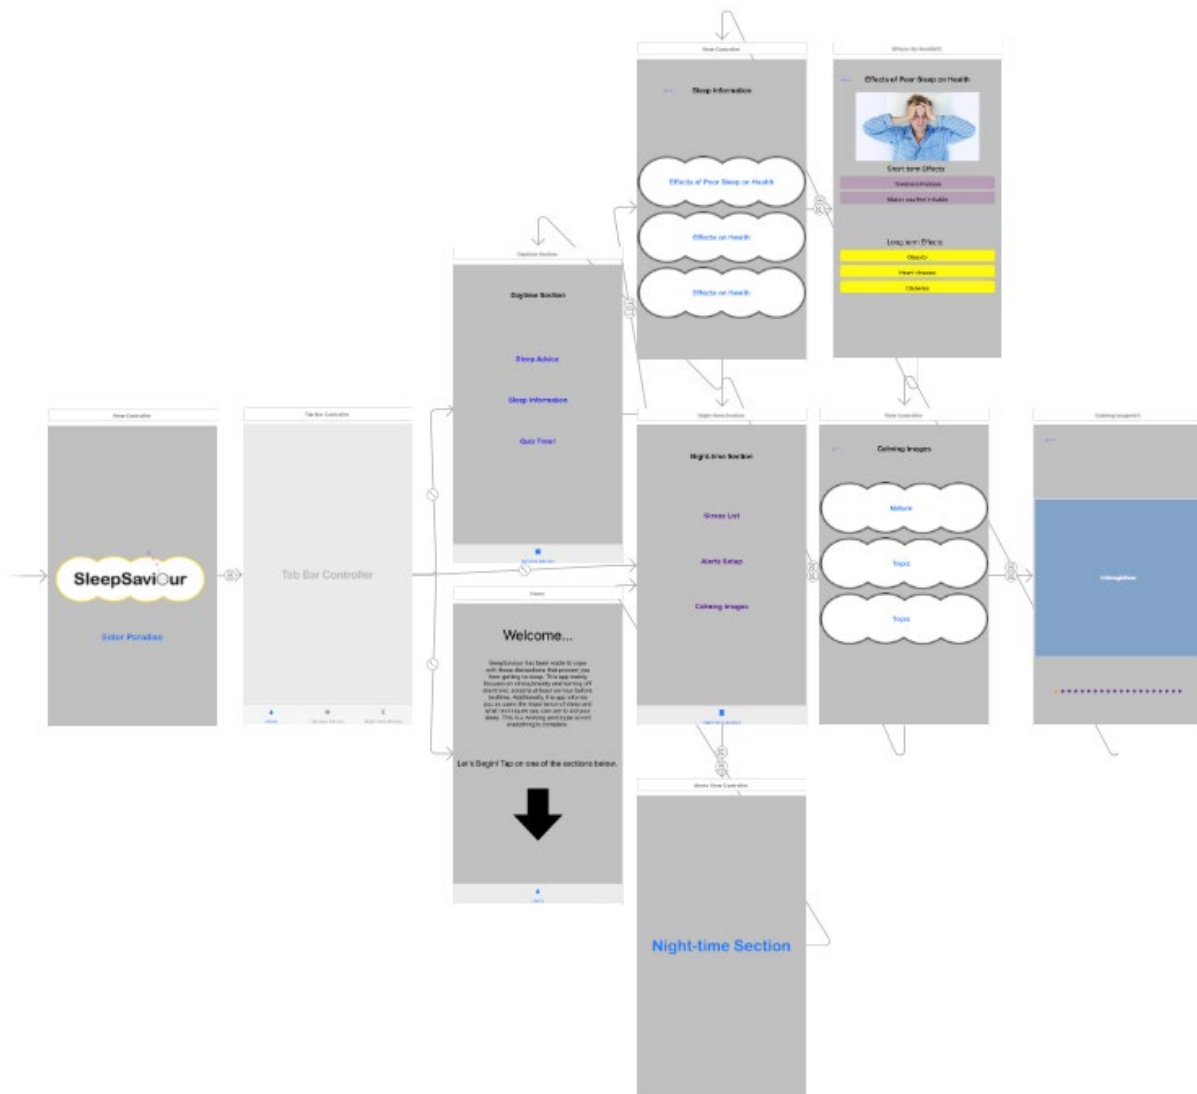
View Controller

SleepSaviOur

Enter Paradise

Tab Bar Controller

Tab Bar Controller

Daytime Section

Daytime Section

Sleep Advice

Sleep Information

Quiz Time!

Home

Welcome...

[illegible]

Let's Begin! Tap on one of the sections below.

View Controller

Sleep Information

Effects of Poor Sleep on Health

Effects on Health

Effects on Health

Effects On Health(VC)

Effects of Poor Sleep on Health

Short term Effects

Tiredness/Fatigue

Makes you feel irritable

Long term Effects

Obesity

Heart disease

Diabetes

Night-time Section

Night-time Section

Stress List

Alerts Setup

Calming Images

Alerts View Controller

Night-time Section

View Controller

Calming Images

Nature

Topic

Topic

Calming Images(VC)